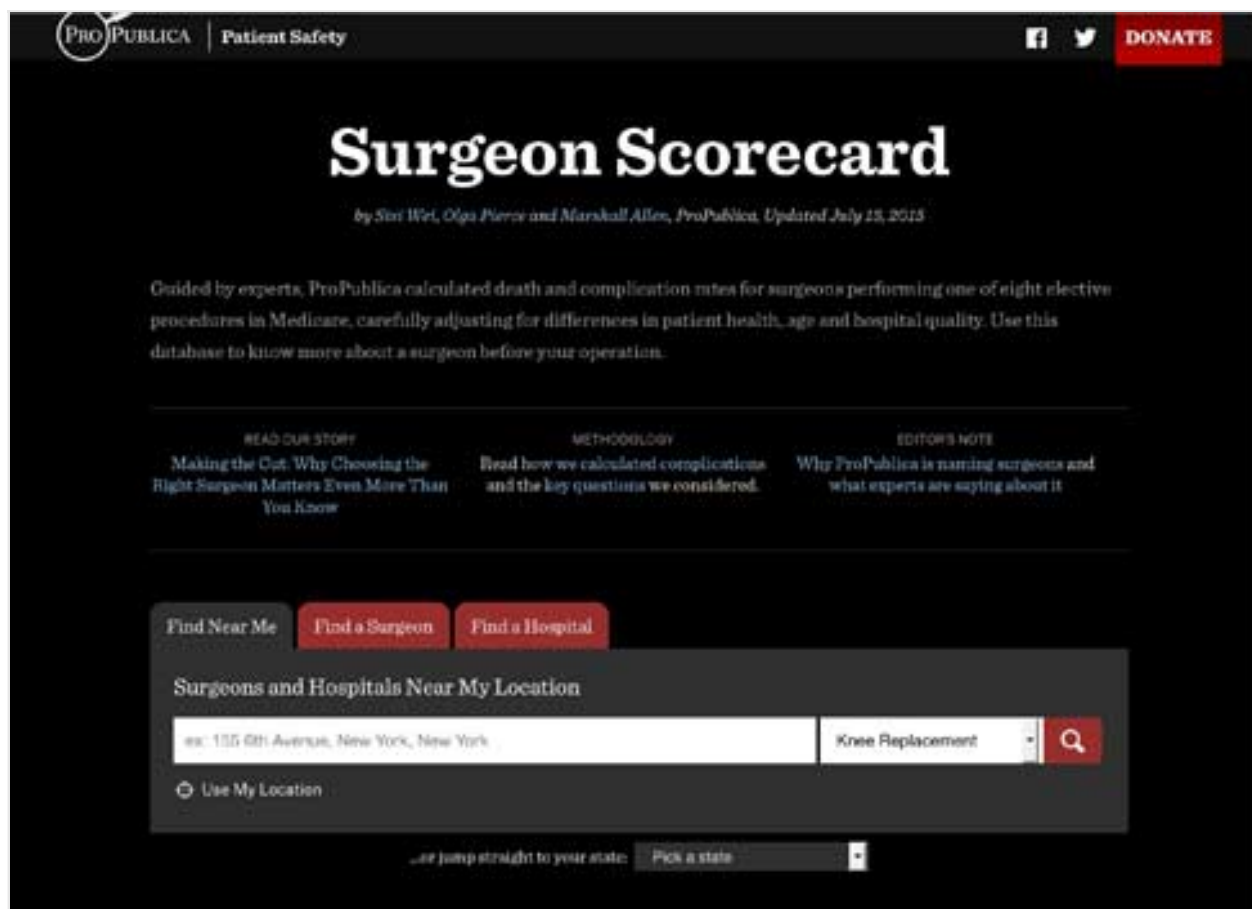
PROPUBLICA | Patient Safety

DONATE

Surgeon Scorecard

by Sisi Wei, Olga Pierce and Marshall Allen, ProPublica, Updated July 15, 2015

Guided by experts, ProPublica calculated death and complication rates for surgeons performing one of eight elective procedures in Medicare, carefully adjusting for differences in patient health, age and hospital quality. Use this database to know more about a surgeon before your operation.

READ OUR STORY
Making the Cut: Why Choosing the Right Surgeon Matters Even More Than You Know

METHODOLOGY
Read how we calculated complications and the key questions we considered.

EDITOR'S NOTE
Why ProPublica is naming surgeons and what experts are saying about it

Find Near Me | Find a Surgeon | Find a Hospital

Surgeons and Hospitals Near My Location

ex: 155 6th Avenue, New York, New York

Knee Replacement

Use My Location

...or jump straight to your state: Pick a state